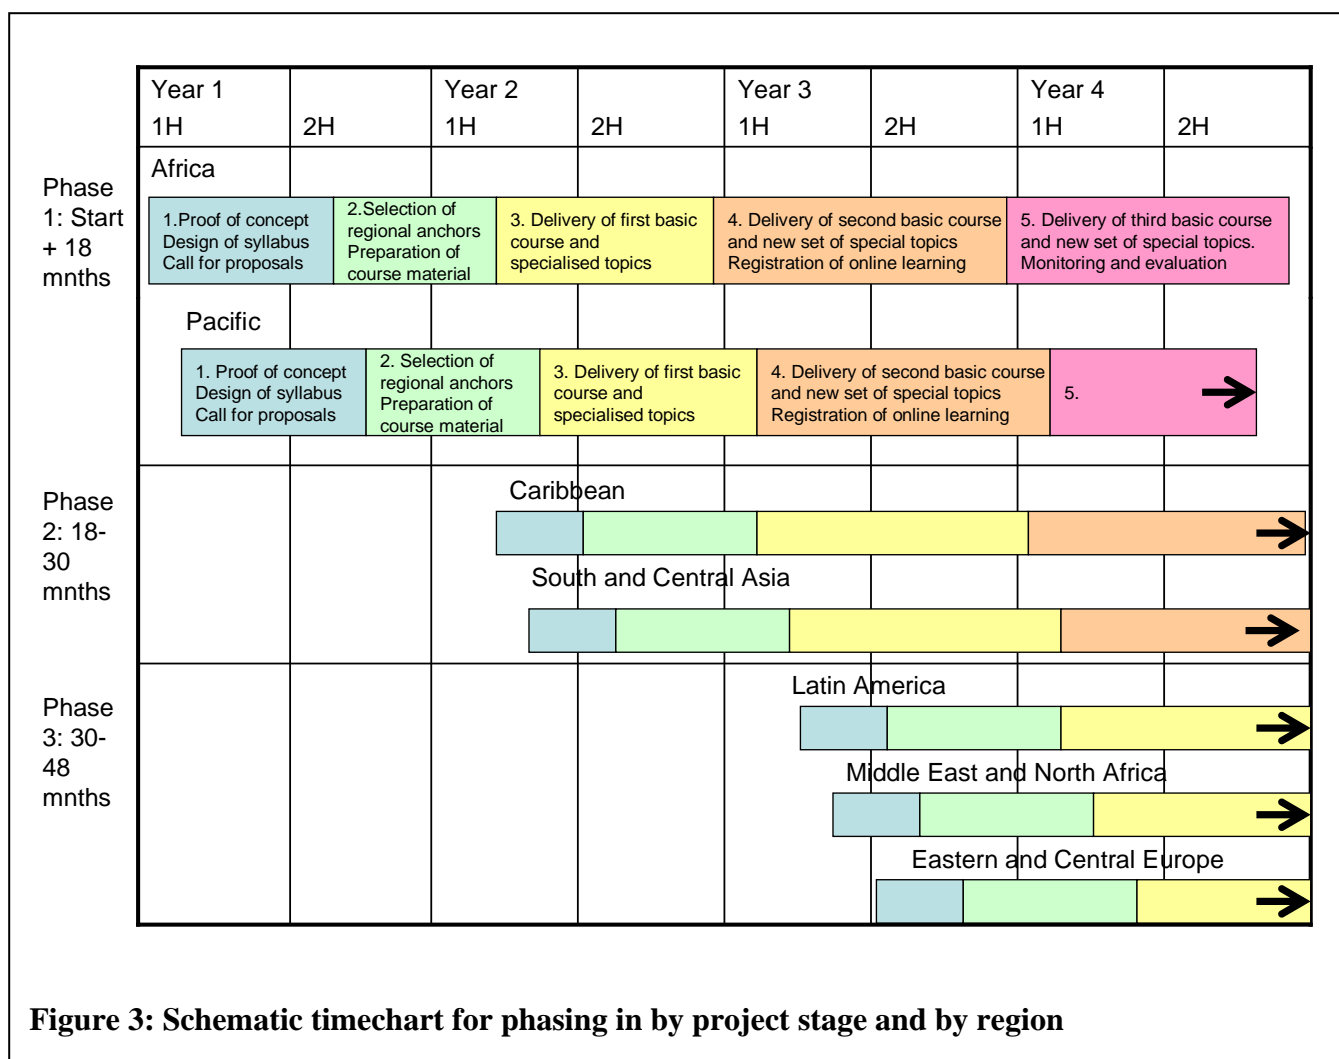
Year 1
1H
2H
Year 2
1H
2H
Year 3
1H
2H
Year 4
1H
2H

Phase 1: Start + 18 mnths

Africa

1.Proof of concept Design of syllabus Call for proposals

2.Selection of regional anchors Preparation of course material

3. Delivery of first basic course and specialised topics

4. Delivery of second basic course and new set of special topics Registration of online learning

5. Delivery of third basic course and new set of special topics. Monitoring and evaluation

Pacific

1. Proof of concept Design of syllabus Call for proposals

2. Selection of regional anchors Preparation of course material

3. Delivery of first basic course and specialised topics

4. Delivery of second basic course and new set of special topics Registration of online learning

5.

Phase 2: 18-30 mnths

Caribbean

South and Central Asia

Phase 3: 30-48 mnths

Latin America

Middle East and North Africa

Eastern and Central Europe

Figure 3: Schematic timechart for phasing in by project stage and by region